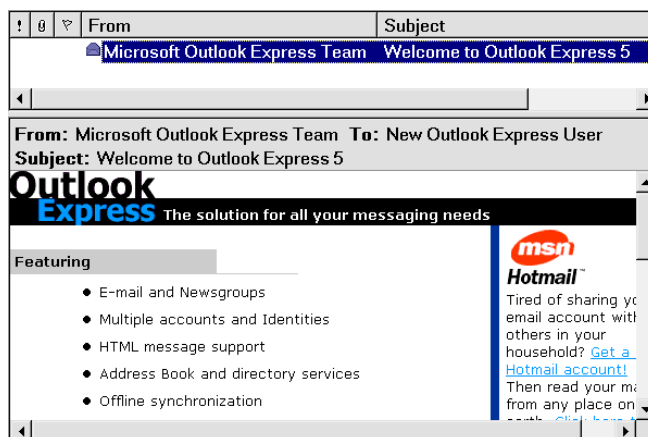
| ! | 0 | ▽ | From | Subject |
|---|---|---|---|---|
| | | | Microsoft Outlook Express Team | Welcome to Outlook Express 5 |

From: Microsoft Outlook Express Team To: New Outlook Express User
Subject: Welcome to Outlook Express 5

Outlook Express The solution for all your messaging needs

Featuring

- E-mail and Newsgroups
- Multiple accounts and Identities
- HTML message support
- Address Book and directory services
- Offline synchronization

msn Hotmail™

Tired of sharing yo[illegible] email account with others in your household? Get a Hotmail account! Then read your ma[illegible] from any place on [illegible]